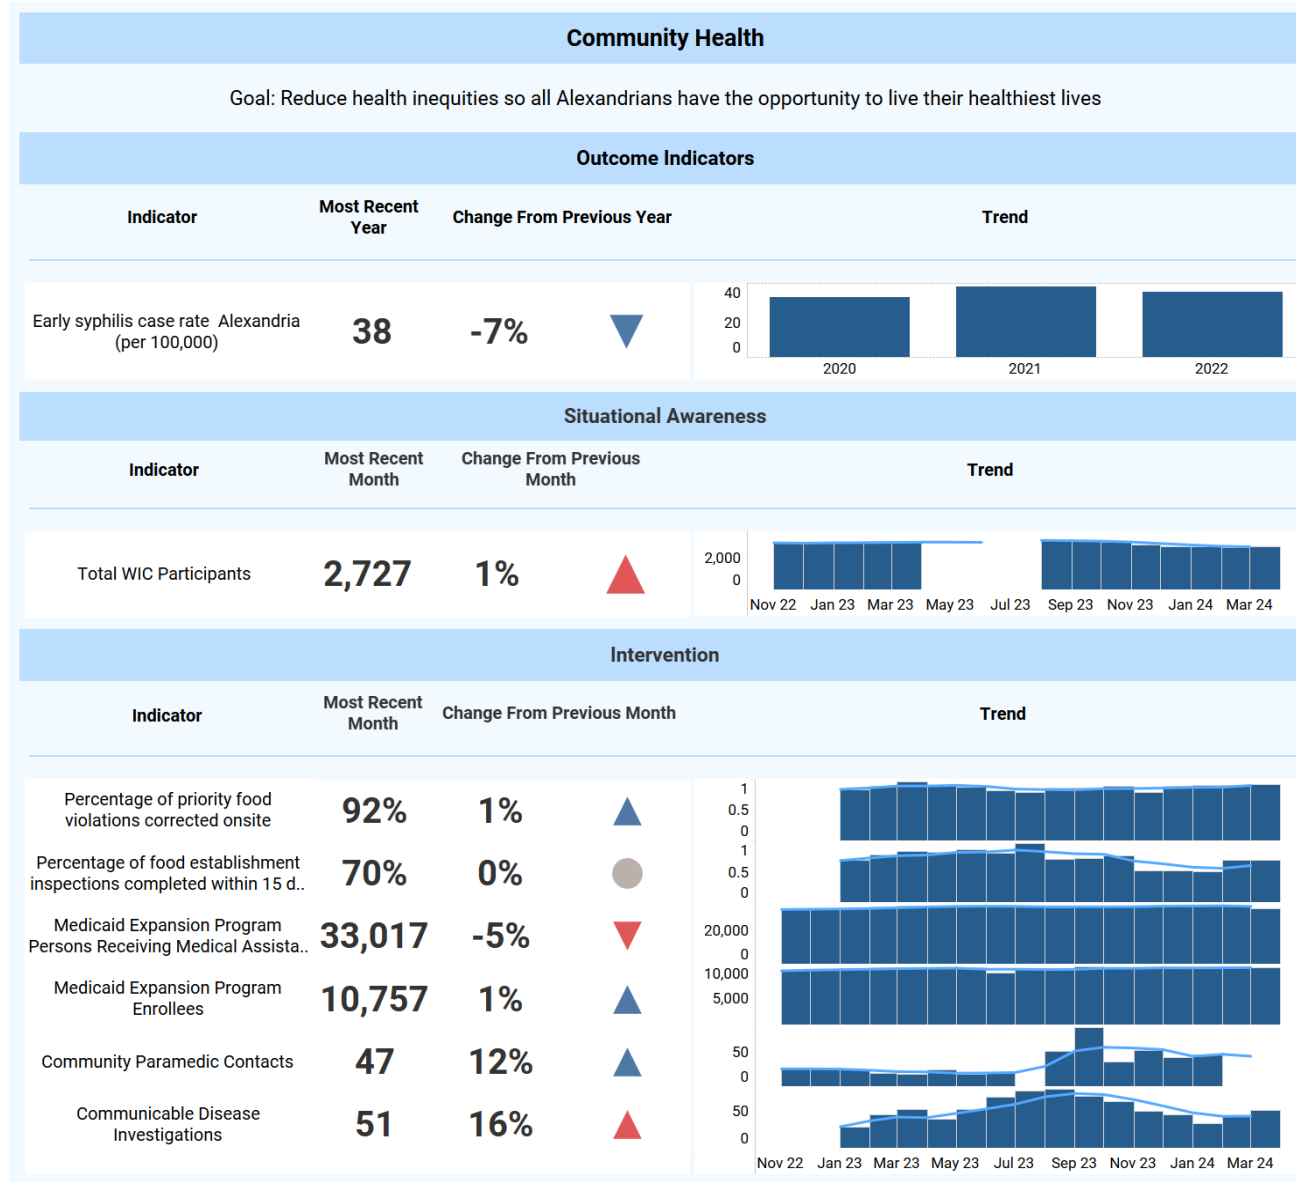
Community Health

Goal: Reduce health inequities so all Alexandrians have the opportunity to live their healthiest lives

Outcome Indicators

| Indicator | Most Recent Year | Change From Previous Year | Trend |
|---|---|---|---|
| Early syphilis case rate Alexandria (per 100,000) | 38 | -7% | |

40
20
0
2020 2021 2022

Situational Awareness

| Indicator | Most Recent Month | Change From Previous Month | Trend |
|---|---|---|---|
| Total WIC Participants | 2,727 | 1% | |

2,000
0
Nov 22 Jan 23 Mar 23 May 23 Jul 23 Sep 23 Nov 23 Jan 24 Mar 24

Intervention

| Indicator | Most Recent Month | Change From Previous Month | Trend |
|---|---|---|---|
| Percentage of priority food violations corrected onsite | 92% | 1% | |
| Percentage of food establishment inspections completed within 15 d.. | 70% | 0% | |
| Medicaid Expansion Program Persons Receiving Medical Assista.. | 33,017 | -5% | |
| Medicaid Expansion Program Enrollees | 10,757 | 1% | |
| Community Paramedic Contacts | 47 | 12% | |
| Communicable Disease Investigations | 51 | 16% | |

1
0.5
0
1
0.5
0
20,000
0
10,000
5,000
50
0
50
0
Nov 22 Jan 23 Mar 23 May 23 Jul 23 Sep 23 Nov 23 Jan 24 Mar 24